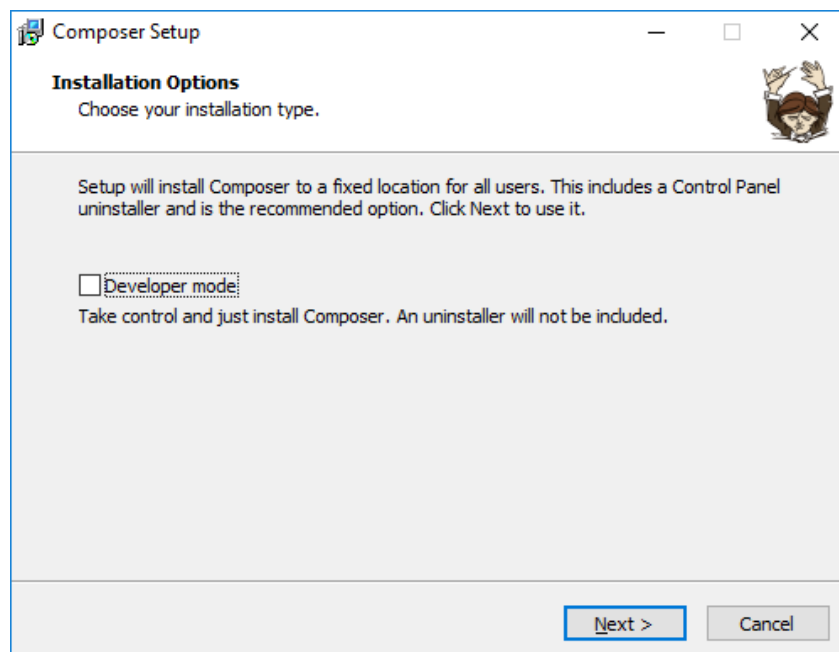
Composer Setup

Installation Options
Choose your installation type.

Setup will install Composer to a fixed location for all users. This includes a Control Panel uninstaller and is the recommended option. Click Next to use it.

Developer mode
Take control and just install Composer. An uninstaller will not be included.

Next >
Cancel